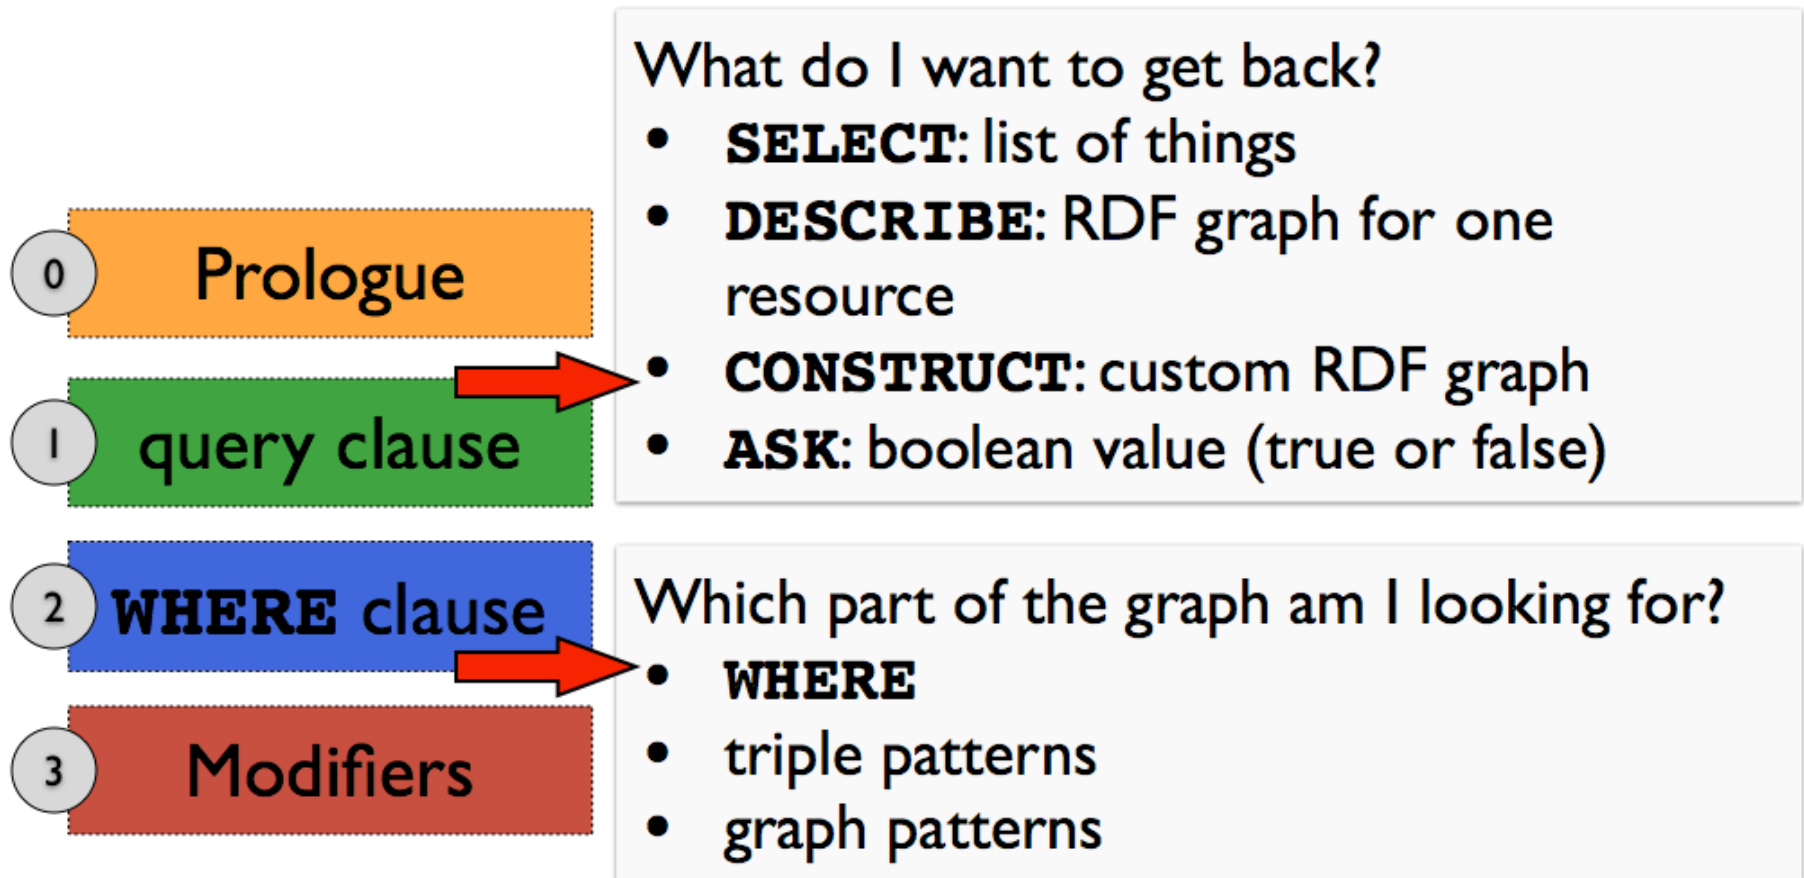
0 Prologue

1 query clause

2 WHERE clause

3 Modifiers

What do I want to get back?
- SELECT: list of things
- DESCRIBE: RDF graph for one resource
- CONSTRUCT: custom RDF graph
- ASK: boolean value (true or false)

Which part of the graph am I looking for?
- WHERE
- triple patterns
- graph patterns